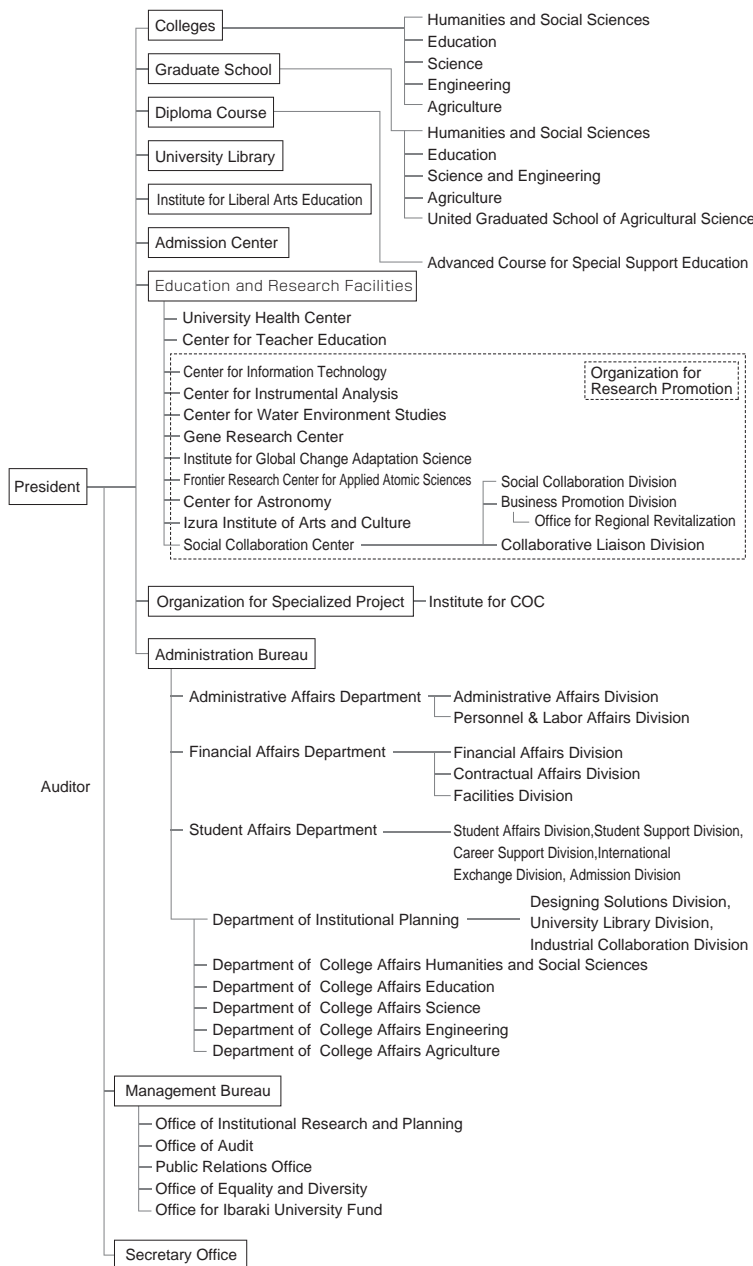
Colleges
Humanities and Social Sciences
Education
Science
Engineering
Agriculture
Graduate School
Humanities and Social Sciences
Education
Science and Engineering
Agriculture
United Graduated School of Agricultural Science
Diploma Course
Advanced Course for Special Support Education
University Library
Institute for Liberal Arts Education
Admission Center
Education and Research Facilities
University Health Center
Center for Teacher Education
Organization for Research Promotion
Center for Information Technology
Center for Instrumental Analysis
Center for Water Environment Studies
Gene Research Center
Institute for Global Change Adaptation Science
Frontier Research Center for Applied Atomic Sciences
Center for Astronomy
Izura Institute of Arts and Culture
Social Collaboration Center
Social Collaboration Division
Business Promotion Division
Office for Regional Revitalization
Collaborative Liaison Division
President
Organization for Specialized Project
Institute for COC
Administration Bureau
Administrative Affairs Department
Administrative Affairs Division
Personnel & Labor Affairs Division
Financial Affairs Department
Financial Affairs Division
Contractual Affairs Division
Facilities Division
Auditor
Student Affairs Department
Student Affairs Division,Student Support Division, Career Support Division,International Exchange Division, Admission Division
Department of Institutional Planning
Designing Solutions Division, University Library Division, Industrial Collaboration Division
Department of College Affairs Humanities and Social Sciences
Department of College Affairs Education
Department of College Affairs Science
Department of College Affairs Engineering
Department of College Affairs Agriculture
Management Bureau
Office of Institutional Research and Planning
Office of Audit
Public Relations Office
Office of Equality and Diversity
Office for Ibaraki University Fund
Secretary Office